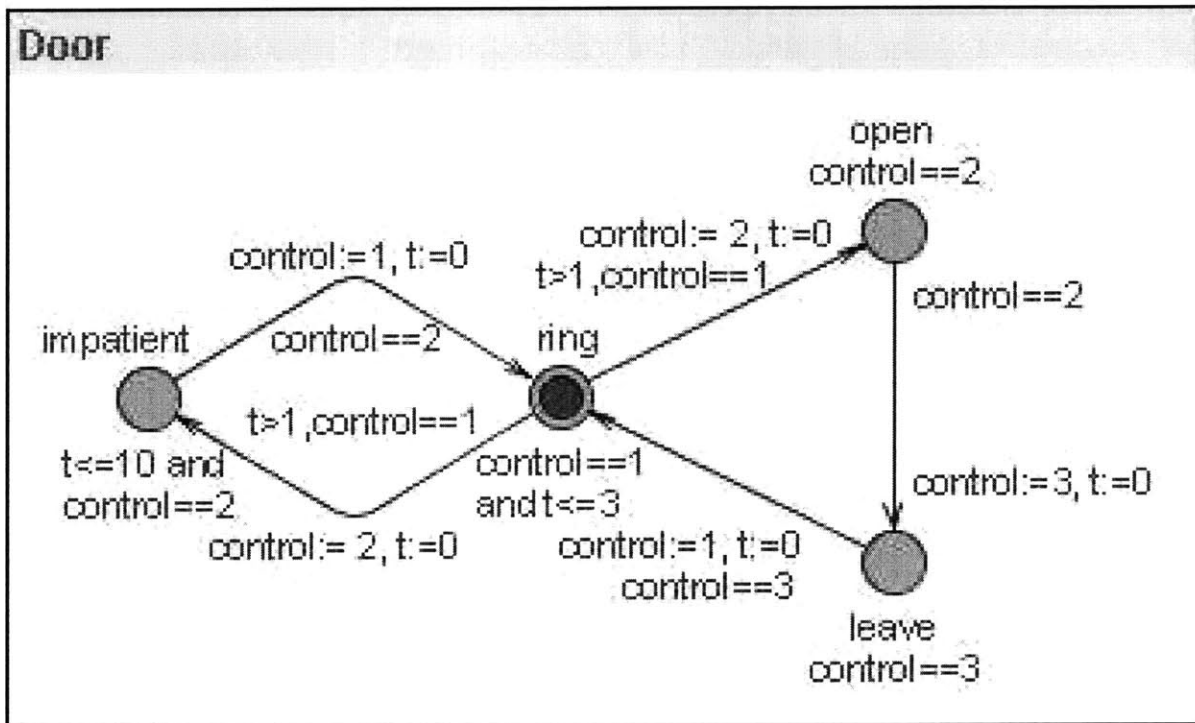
Door

open
control==2

control:= 2, t:=0
t>1,control==1

control:=1, t:=0

control==2

impatient

control==2

ring

t>1,control==1

t<=10 and
control==2

control==1
and t<=3

control:=3, t:=0

control:= 2, t:=0

control:=1, t:=0
control==3

leave
control==3